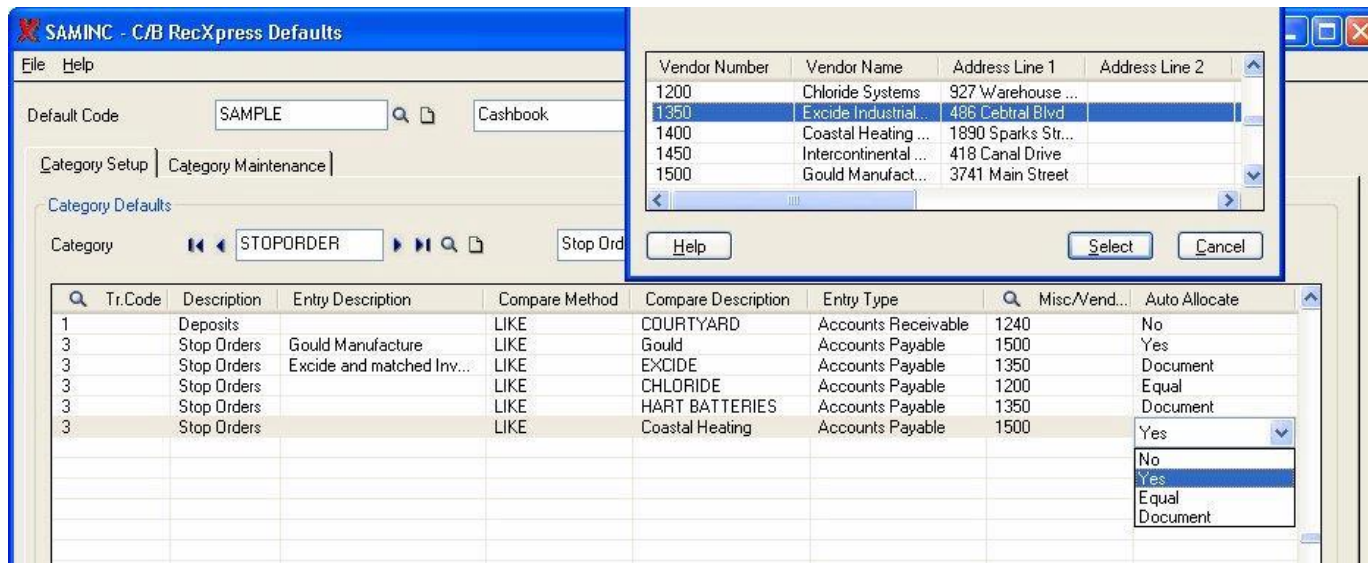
SAMINC - C/B RecXpress Defaults

File Help

Default Code SAMPLE Cashbook

Category Setup | Category Maintenance

Category Defaults

Category STOPORDER Stop Ord

| Vendor Number | Vendor Name | Address Line 1 | Address Line 2 |
|---|---|---|---|
| 1200 | Chloride Systems | 927 Warehouse ... | |
| 1350 | Excide Industrial... | 486 Cebtral Blvd | |
| 1400 | Coastal Heating ... | 1890 Sparks Str... | |
| 1450 | Intercontinental ... | 418 Canal Drive | |
| 1500 | Gould Manufact... | 3741 Main Street | |

Help Select Cancel

| Tr.Code | Description | Entry Description | Compare Method | Compare Description | Entry Type | Misc/Vend... | Auto Allocate |
|---|---|---|---|---|---|---|---|
| 1 | Deposits | | LIKE | COURTYARD | Accounts Receivable | 1240 | No |
| 3 | Stop Orders | Gould Manufacture | LIKE | Gould | Accounts Payable | 1500 | Yes |
| 3 | Stop Orders | Excide and matched Inv... | LIKE | EXCIDE | Accounts Payable | 1350 | Document |
| 3 | Stop Orders | | LIKE | CHLORIDE | Accounts Payable | 1200 | Equal |
| 3 | Stop Orders | | LIKE | HART BATTERIES | Accounts Payable | 1350 | Document |
| 3 | Stop Orders | | LIKE | Coastal Heating | Accounts Payable | 1500 | Yes |

No
Yes
Equal
Document